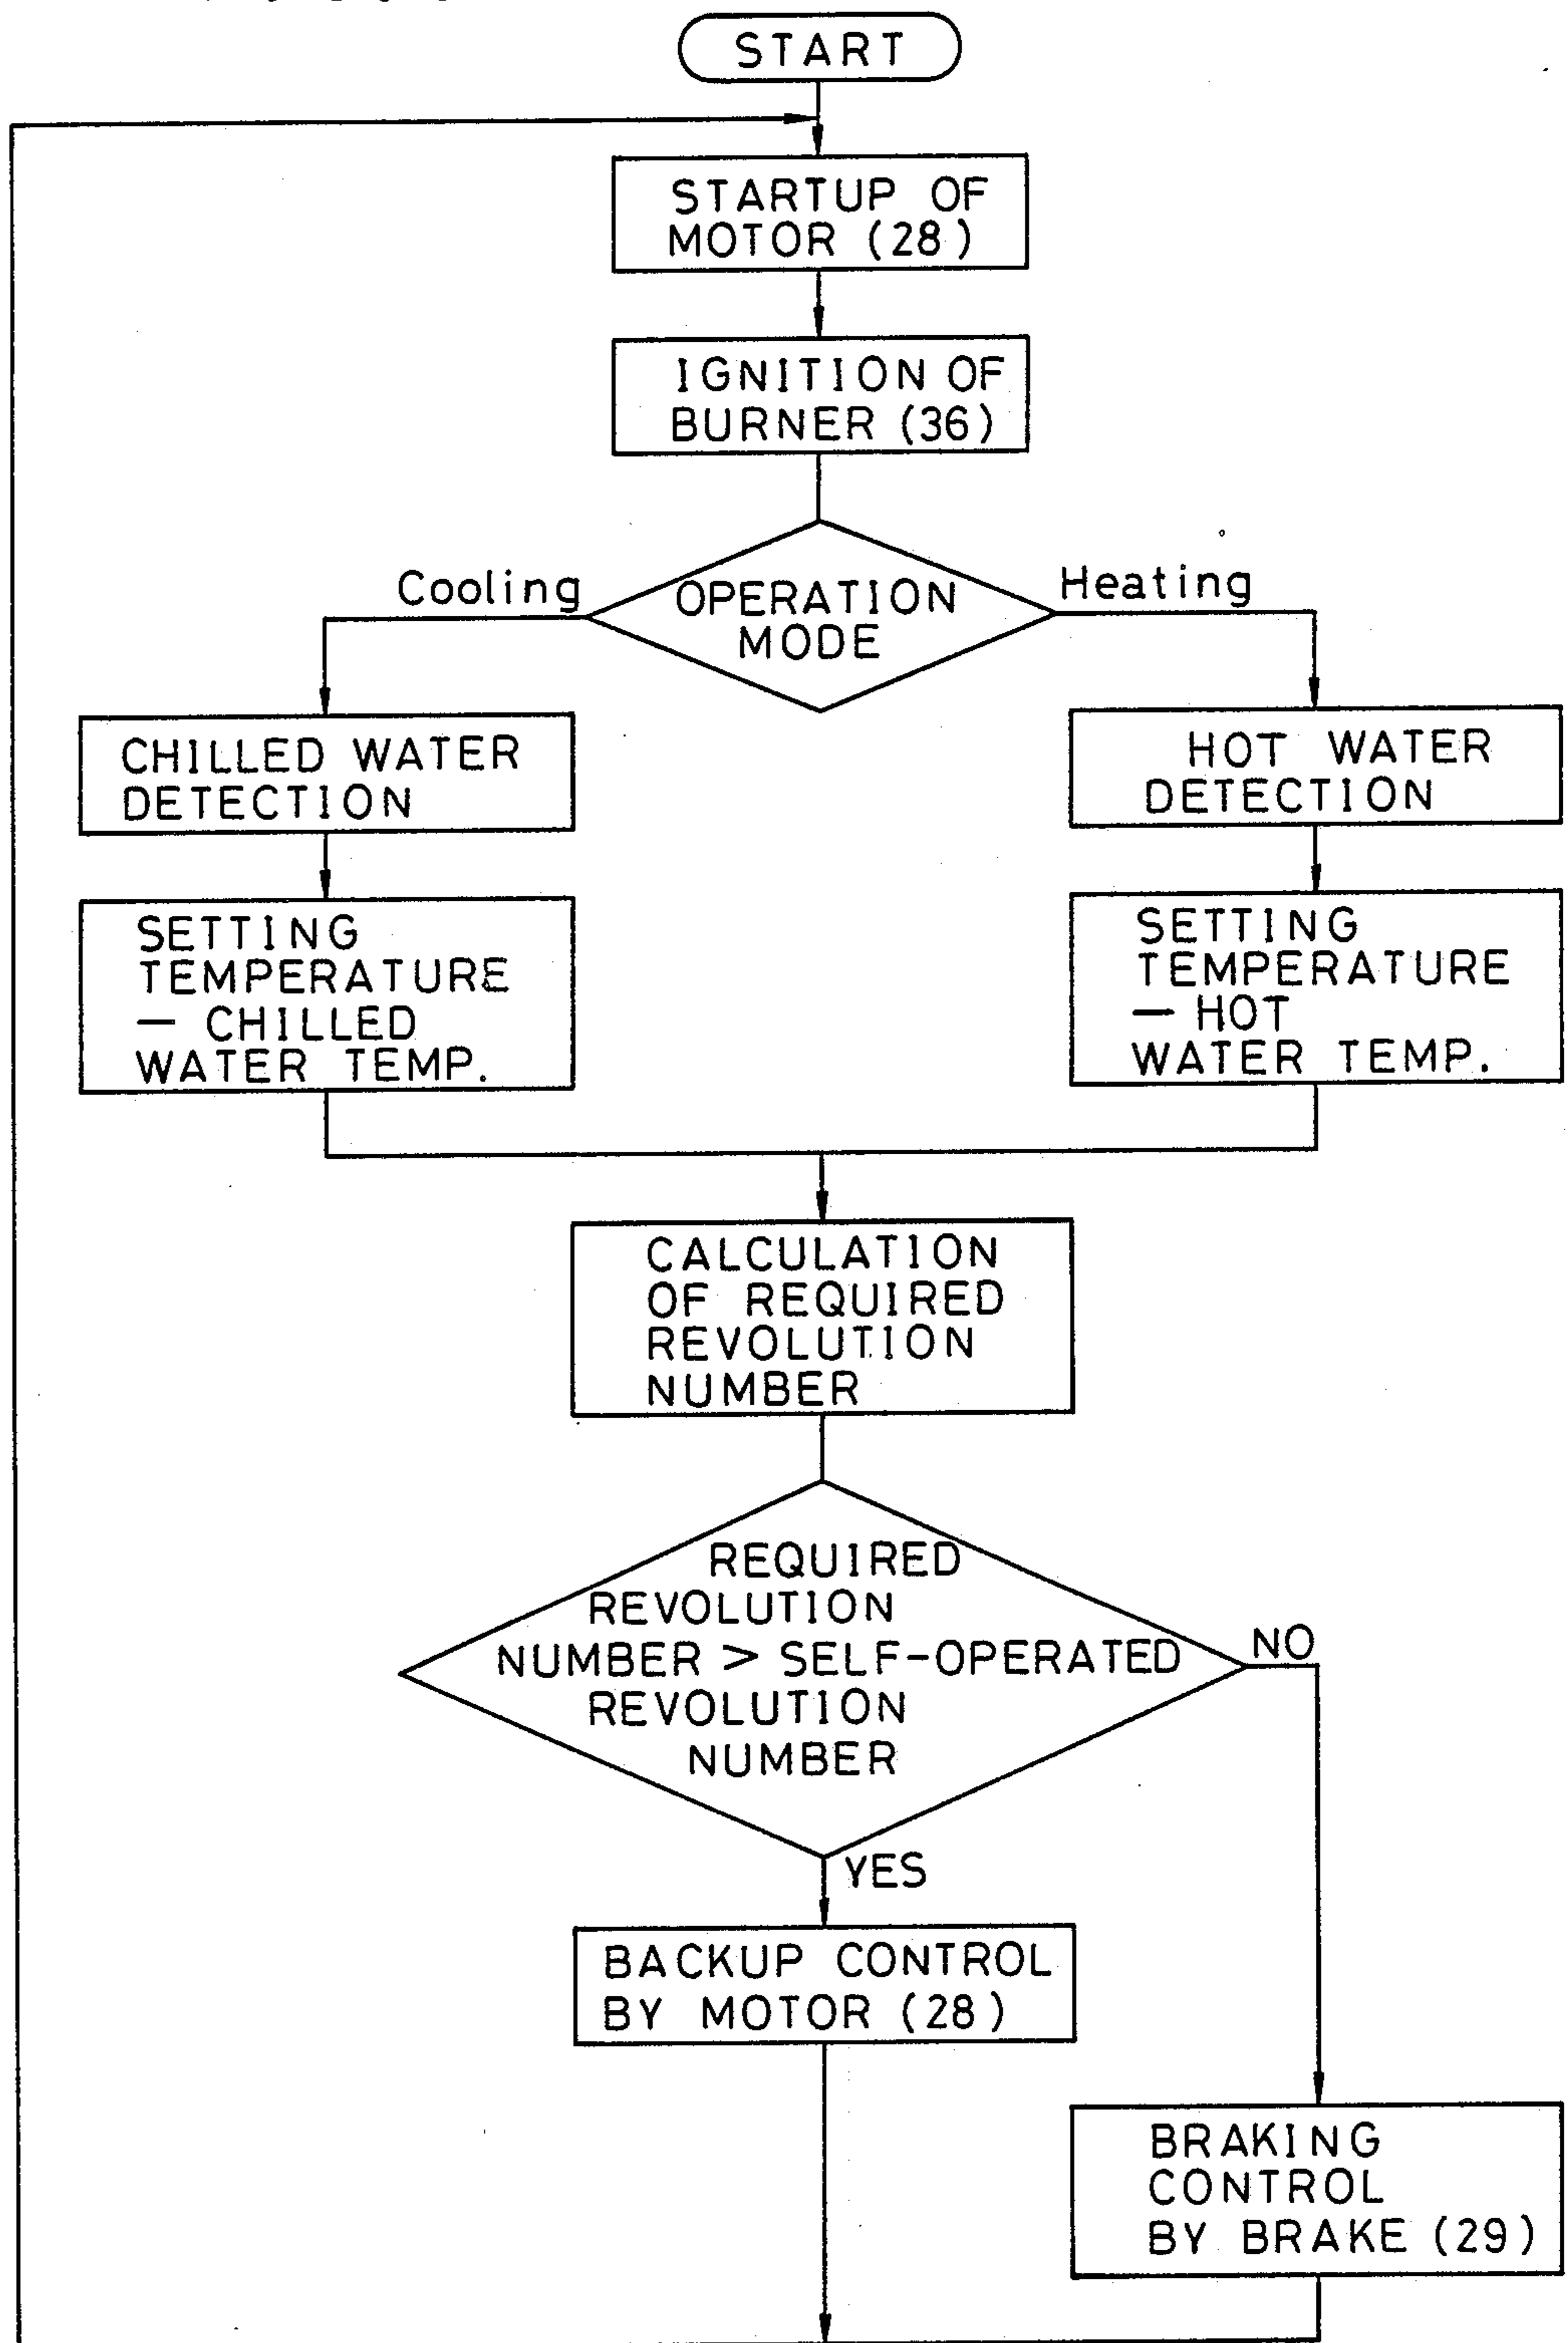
START

STARTUP OF MOTOR (28)

IGNITION OF BURNER (36)

Cooling

OPERATION MODE

Heating

CHILLED WATER DETECTION

SETTING TEMPERATURE — CHILLED WATER TEMP.

HOT WATER DETECTION

SETTING TEMPERATURE — HOT WATER TEMP.

CALCULATION OF REQUIRED REVOLUTION NUMBER

REQUIRED REVOLUTION NUMBER > SELF-OPERATED REVOLUTION NUMBER

NO

YES

BACKUP CONTROL BY MOTOR (28)

BRAKING CONTROL BY BRAKE (29)